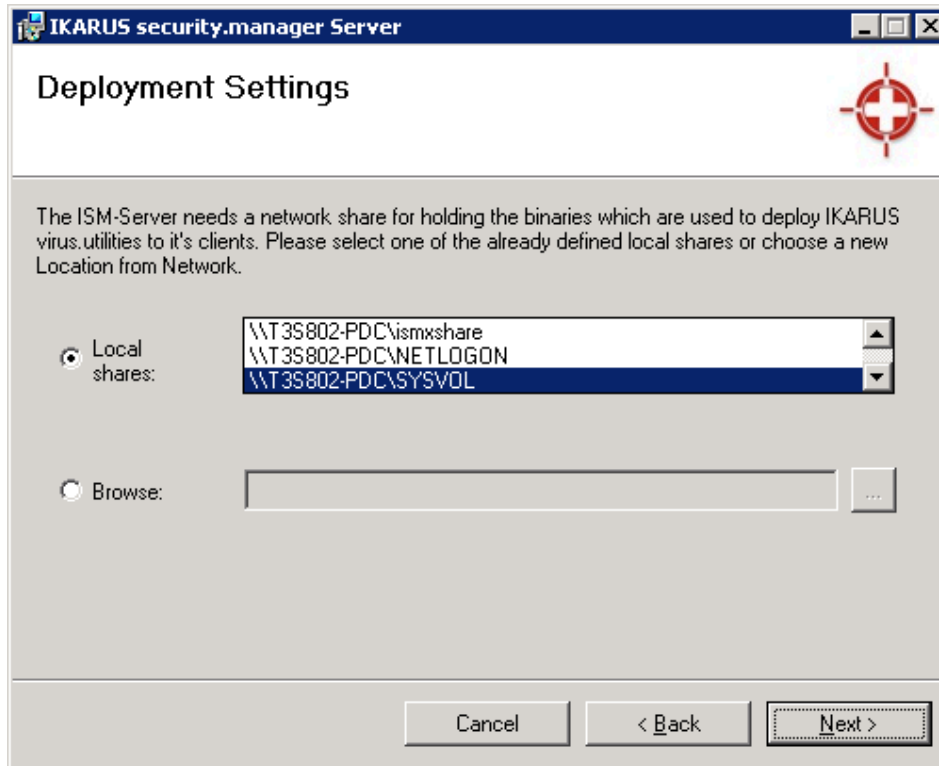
IKARUS security.manager Server

Deployment Settings

The ISM-Server needs a network share for holding the binaries which are used to deploy IKARUS virus.utilities to it's clients. Please select one of the already defined local shares or choose a new Location from Network.

Local shares:

\\T3S802-PDC\ismxshare
\\T3S802-PDC\NETLOGON
\\T3S802-PDC\SYSVOL

Browse:

...

Cancel

< Back

Next >